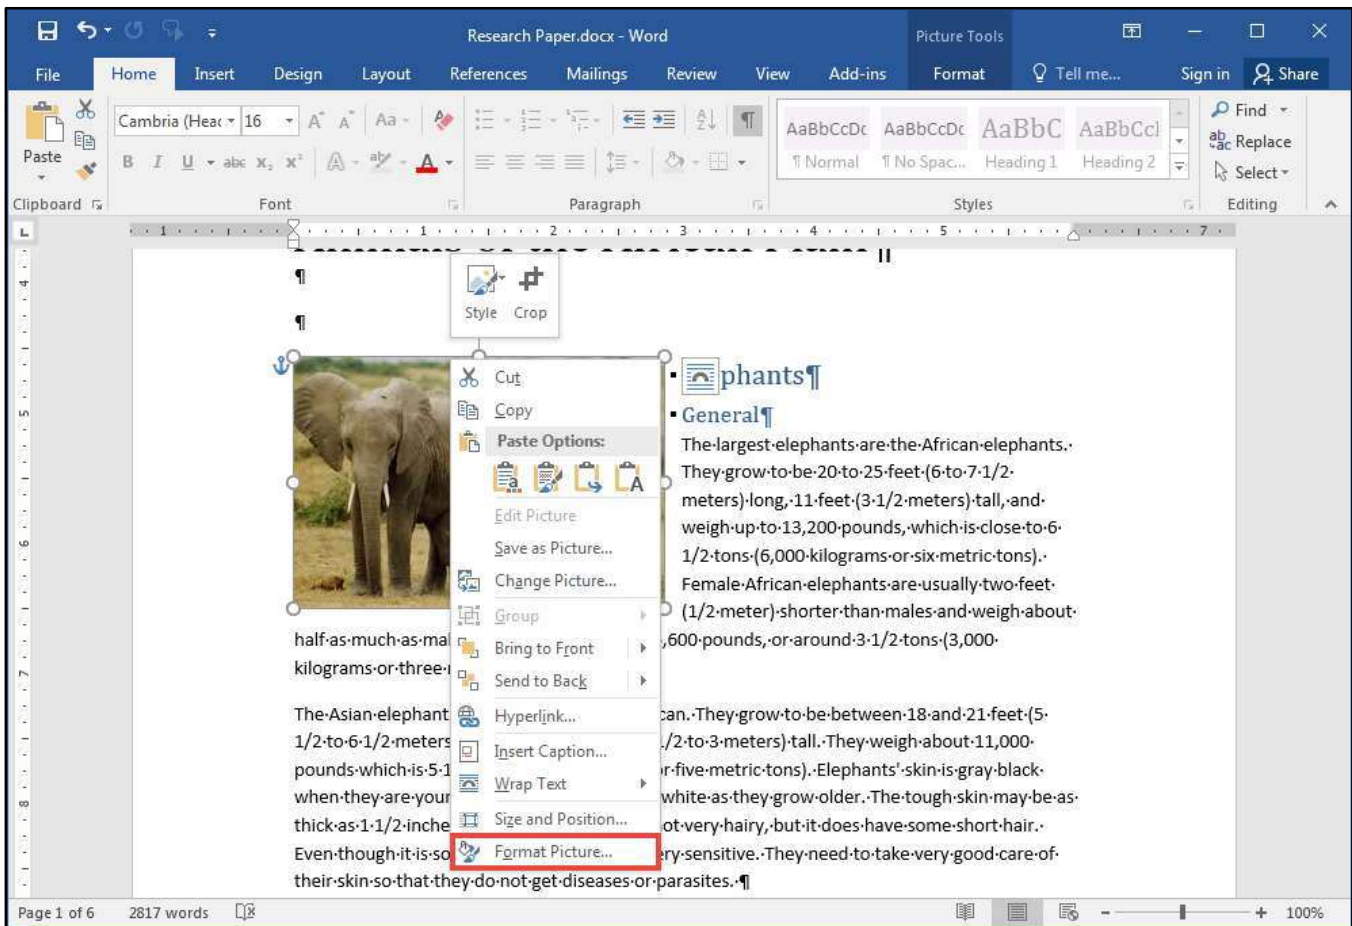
Research Paper.docx - Word

Picture Tools

File Home Insert Design Layout References Mailings Review View Add-ins Format Tell me... Sign in Share

Paste

Cambria (Heac 16

AaBbCcDc AaBbCcDc AaBbC AaBbCcl
¶ Normal ¶ No Spac... Heading 1 Heading 2

Find
Replace
Select

Clipboard Font Paragraph Styles Editing

¶

¶

Style Crop

Cut
Copy
Paste Options:
Edit Picture
Save as Picture...
Change Picture...
Group
Bring to Front
Send to Back
Hyperlink...
Insert Caption...
Wrap Text
Size and Position...
Format Picture...

phants¶

General¶

The·largest·elephants·are·the·African·elephants.· They·grow·to·be·20·to·25·feet·(6·to·7·1/2· meters)·long,·11·feet·(3·1/2·meters)·tall,·and· weigh·up·to·13,200·pounds,·which·is·close·to·6· 1/2·tons·(6,000·kilograms·or·six·metric·tons).· Female·African·elephants·are·usually·two·feet· (1/2·meter)·shorter·than·males·and·weigh·about· half·as·much·as·ma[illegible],600·pounds,·or·around·3·1/2·tons·(3,000· kilograms·or·three·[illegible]

The·Asian·elephant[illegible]can.·They·grow·to·be·between·18·and·21·feet·(5· 1/2·to·6·1/2·meters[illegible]/2·to·3·meters)·tall.·They·weigh·about·11,000· pounds·which·is·5·1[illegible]r·five·metric·tons).·Elephants'·skin·is·gray·black· when·they·are·your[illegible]white·as·they·grow·older.·The·tough·skin·may·be·as· thick·as·1·1/2·inche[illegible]ot·very·hairy,·but·it·does·have·some·short·hair.· Even·though·it·is·so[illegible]ery·sensitive.·They·need·to·take·very·good·care·of· their·skin·so·that·they·do·not·get·diseases·or·parasites.·¶

Page 1 of 6 2817 words 100%